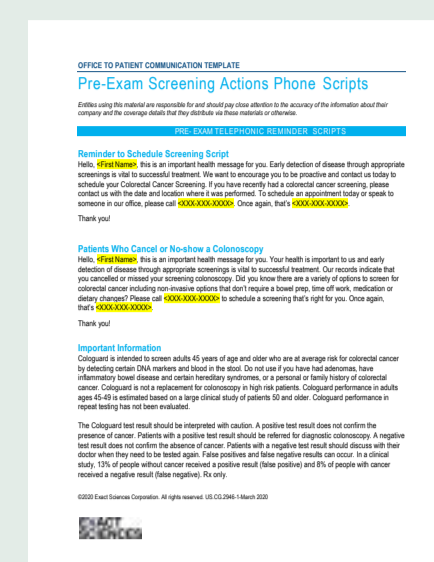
OFFICE TO PATIENT COMMUNICATION TEMPLATE

Pre-Exam Screening Actions Phone Scripts

Entities using this material are responsible for and should pay close attention to the accuracy of the information about their company and the coverage details that they distribute via these materials or otherwise.

PRE- EXAM TELEPHONIC REMINDER SCRIPTS

Reminder to Schedule Screening Script

Hello, <First Name>, this is an important health message for you. Early detection of disease through appropriate screenings is vital to successful treatment. We want to encourage you to be proactive and contact us today to schedule your Colorectal Cancer Screening. If you have recently had a colorectal cancer screening, please contact us with the date and location where it was performed. To schedule an appointment today or speak to someone in our office, please call <XXX-XXX-XXXX>. Once again, that's <XXX-XXX-XXXX>.

Thank you!

Patients Who Cancel or No-show a Colonoscopy

Hello, <First Name>, this is an important health message for you. Your health is important to us and early detection of disease through appropriate screenings is vital to successful treatment. Our records indicate that you cancelled or missed your screening colonoscopy. Did you know there are a variety of options to screen for colorectal cancer including non-invasive options that don't require a bowel prep, time off work, medication or dietary changes? Please call <XXX-XXX-XXXX> to schedule a screening that's right for you. Once again, that's <XXX-XXX-XXXX>.

Thank you!

Important Information

Cologuard is intended to screen adults 45 years of age and older who are at average risk for colorectal cancer by detecting certain DNA markers and blood in the stool. Do not use if you have had adenomas, have inflammatory bowel disease and certain hereditary syndromes, or a personal or family history of colorectal cancer. Cologuard is not a replacement for colonoscopy in high risk patients. Cologuard performance in adults ages 45-49 is estimated based on a large clinical study of patients 50 and older. Cologuard performance in repeat testing has not been evaluated.

The Cologuard test result should be interpreted with caution. A positive test result does not confirm the presence of cancer. Patients with a positive test result should be referred for diagnostic colonoscopy. A negative test result does not confirm the absence of cancer. Patients with a negative test result should discuss with their doctor when they need to be tested again. False positives and false negative results can occur. In a clinical study, 13% of people without cancer received a positive result (false positive) and 8% of people with cancer received a negative result (false negative). Rx only.

©2020 Exact Sciences Corporation. All rights reserved. US.CG.2946-1-March 2020

EXACT SCIENCES